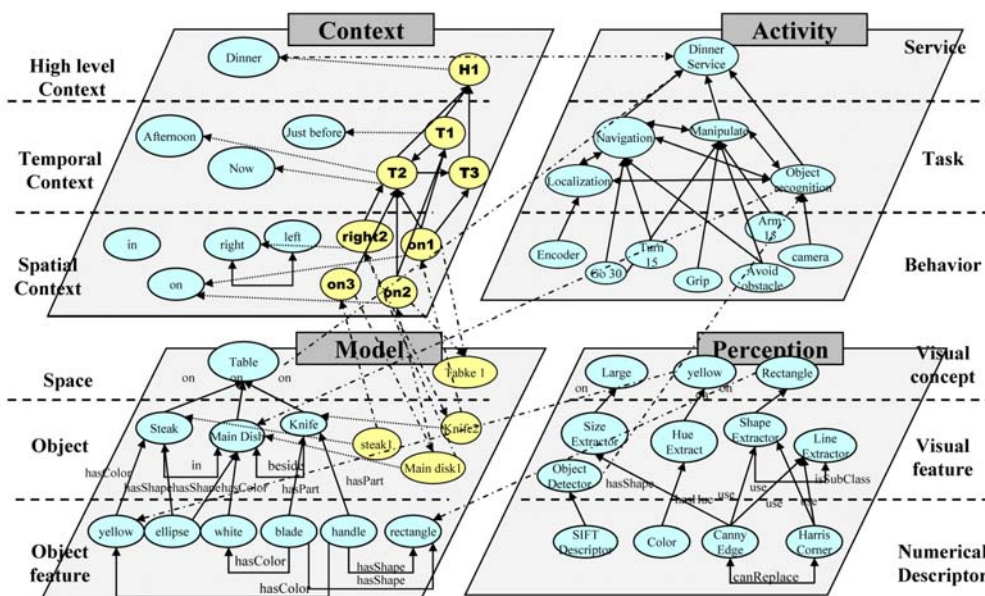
Context

Activity

High level Context

Service

Dinner

H1

Dinner Service

Temporal Context

Afternoon

Just before

T1

Now

T2

T3

Navigation

Manipulate

Localization

Object recognition

Task

Spatial Context

in

right

left

right2

on1

on

on3

on2

Encoder

Go 30

Turn 15

Grip

Avoid obstacle

Arm 15

camera

Behavior

Model

Perception

Space

Table

on

on

on

Tabke 1

Visual concept

Large

yellow

Rectangle

on

on

Object

Steak

Main Dish

Knife

steak1

Knife1

Main disk1

Size Extractor

Hue Extract

Shape Extractor

Line Extractor

Visual feature

hasColor

in

beside

hasShapehasShapehasColor

hasPart

hasPart

Object Detector

hasShape

hasHue

use

use

use

isSubClass

Object feature

yellow

ellipse

white

blade

handle

rectangle

hasColor

hasShape

hasShape

hasColor

SIFT Descriptor

Color

Canny Edge

Harris Corner

canReplace

Numerical Descriptor